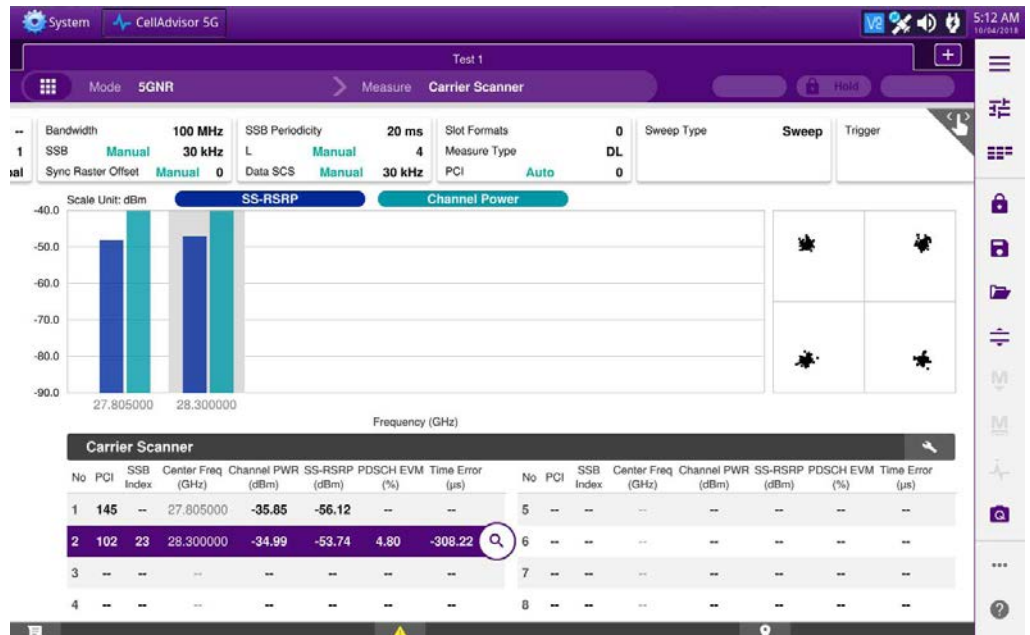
System CellAdvisor 5G

5:12 AM 10/04/2018

Test 1

Mode 5GNR Measure Carrier Scanner

Hold

-- 1 ial

| Bandwidth | 100 MHz | SSB Periodicity | 20 ms | Slot Formats | 0 | Sweep Type | Sweep | Trigger |
|---|---|---|---|---|---|---|---|---|
| SSB Manual | 30 kHz | L Manual | 4 | Measure Type | DL | | | |
| Sync Raster Offset Manual | 0 | Data SCS Manual | 30 kHz | PCI Auto | 0 | | | |

Scale Unit: dBm SS-RSRP Channel Power

-40.0
-50.0
-60.0
-70.0
-80.0
-90.0

27.805000 28.300000

Frequency (GHz)

Carrier Scanner

| No | PCI | SSB Index | Center Freq (GHz) | Channel PWR (dBm) | SS-RSRP (dBm) | PDSCH EVM (%) | Time Error (µs) |
|---|---|---|---|---|---|---|---|
| 1 | 145 | -- | 27.805000 | -35.85 | -56.12 | -- | -- |
| 2 | 102 | 23 | 28.300000 | -34.99 | -53.74 | 4.80 | -308.22 |
| 3 | -- | -- | -- | -- | -- | -- | -- |
| 4 | -- | -- | -- | -- | -- | -- | -- |

| No | PCI | SSB Index | Center Freq (GHz) | Channel PWR (dBm) | SS-RSRP (dBm) | PDSCH EVM (%) | Time Error (µs) |
|---|---|---|---|---|---|---|---|
| 5 | -- | -- | -- | -- | -- | -- | -- |
| 6 | -- | -- | -- | -- | -- | -- | -- |
| 7 | -- | -- | -- | -- | -- | -- | -- |
| 8 | -- | -- | -- | -- | -- | -- | -- |

M M ...